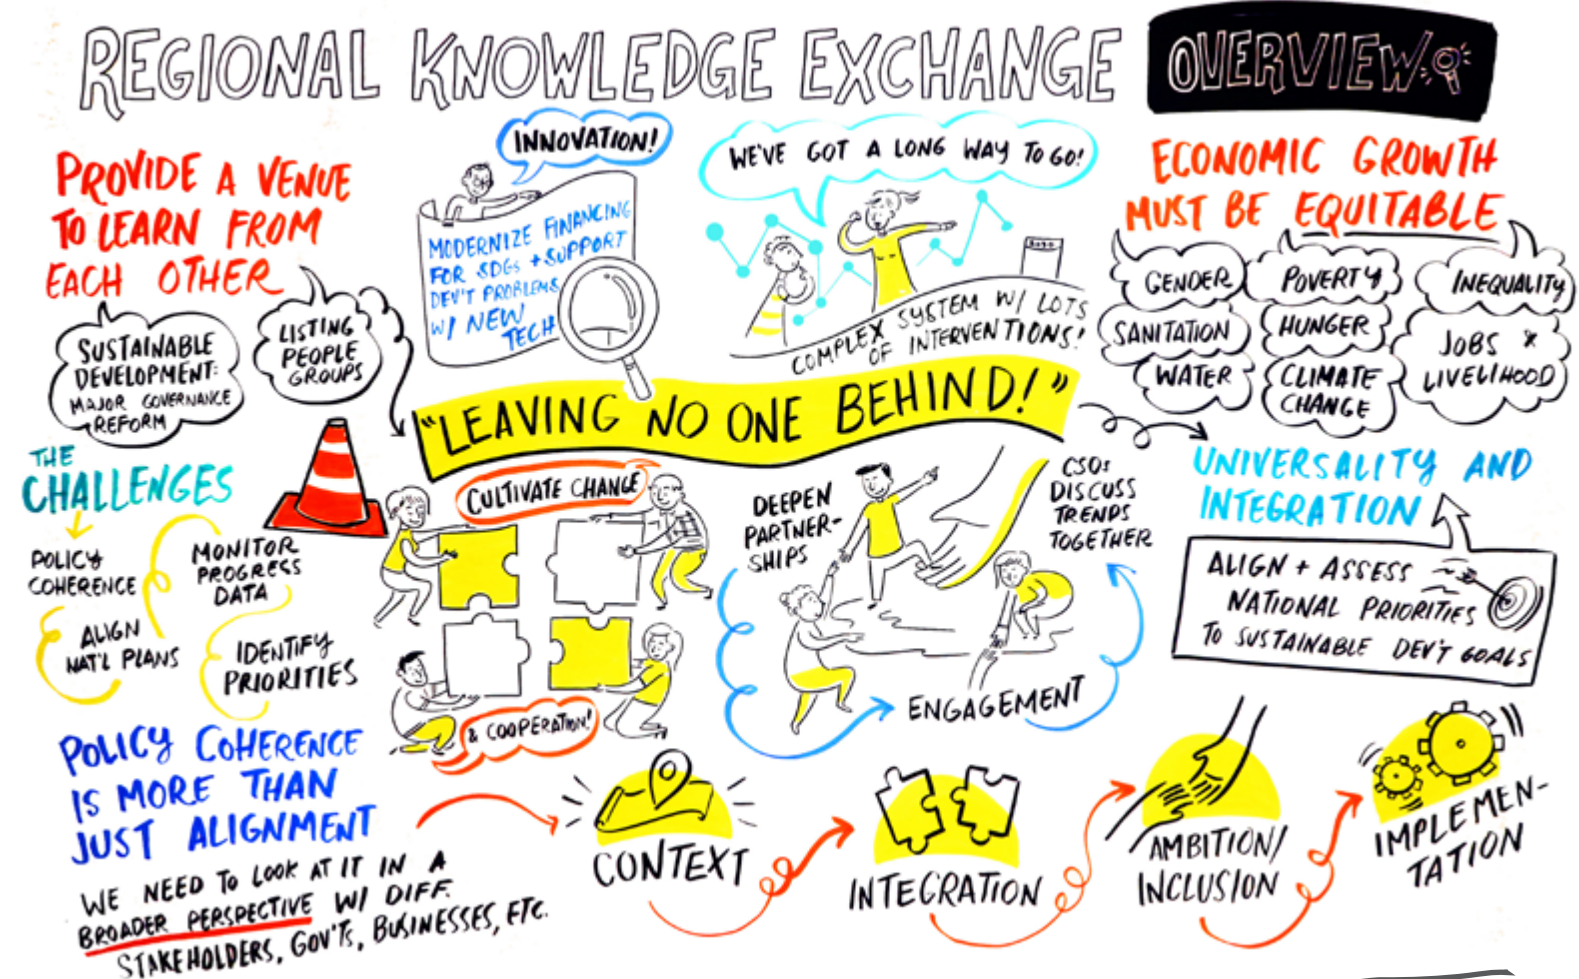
REGIONAL KNOWLEDGE EXCHANGE OVERVIEW

PROVIDE A VENUE TO LEARN FROM EACH OTHER

SUSTAINABLE DEVELOPMENT: MAJOR GOVERNANCE REFORM

LISTING PEOPLE GROUPS

INNOVATION!

MODERNIZE FINANCING FOR SDGs + SUPPORT DEV'T PROBLEMS W/ NEW TECH

WE'VE GOT A LONG WAY TO GO!

COMPLEX SYSTEM W/ LOTS OF INTERVENTIONS!

ECONOMIC GROWTH MUST BE EQUITABLE

GENDER

POVERTY

INEQUALITY

SANITATION

HUNGER

JOBS & LIVELIHOOD

WATER

CLIMATE CHANGE

"LEAVING NO ONE BEHIND!"

THE CHALLENGES

POLICY COHERENCE

MONITOR PROGRESS DATA

ALIGN NAT'L PLANS

IDENTIFY PRIORITIES

CULTIVATE CHANGE

& COOPERATION!

DEEPEN PARTNERSHIPS

CSOs DISCUSS TRENDS TOGETHER

ENGAGEMENT

UNIVERSALITY AND INTEGRATION

ALIGN + ASSESS NATIONAL PRIORITIES TO SUSTAINABLE DEV'T GOALS

POLICY COHERENCE IS MORE THAN JUST ALIGNMENT

WE NEED TO LOOK AT IT IN A BROADER PERSPECTIVE W/ DIFF. STAKEHOLDERS, GOV'TS, BUSINESSES, ETC.

CONTEXT

INTEGRATION

AMBITION/ INCLUSION

IMPLEMENTATION